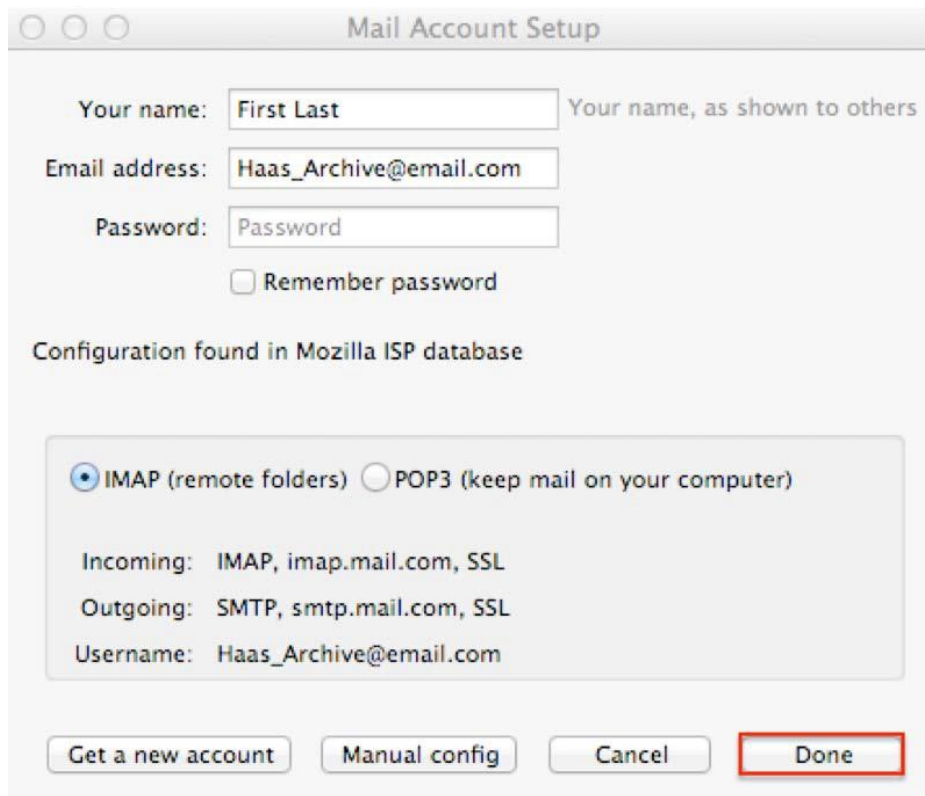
Mail Account Setup

Your name: First Last Your name, as shown to others

Email address: Haas_Archive@email.com

Password: Password

Remember password

Configuration found in Mozilla ISP database

IMAP (remote folders) POP3 (keep mail on your computer)

Incoming: IMAP, imap.mail.com, SSL

Outgoing: SMTP, smtp.mail.com, SSL

Username: Haas_Archive@email.com

Get a new account Manual config Cancel Done